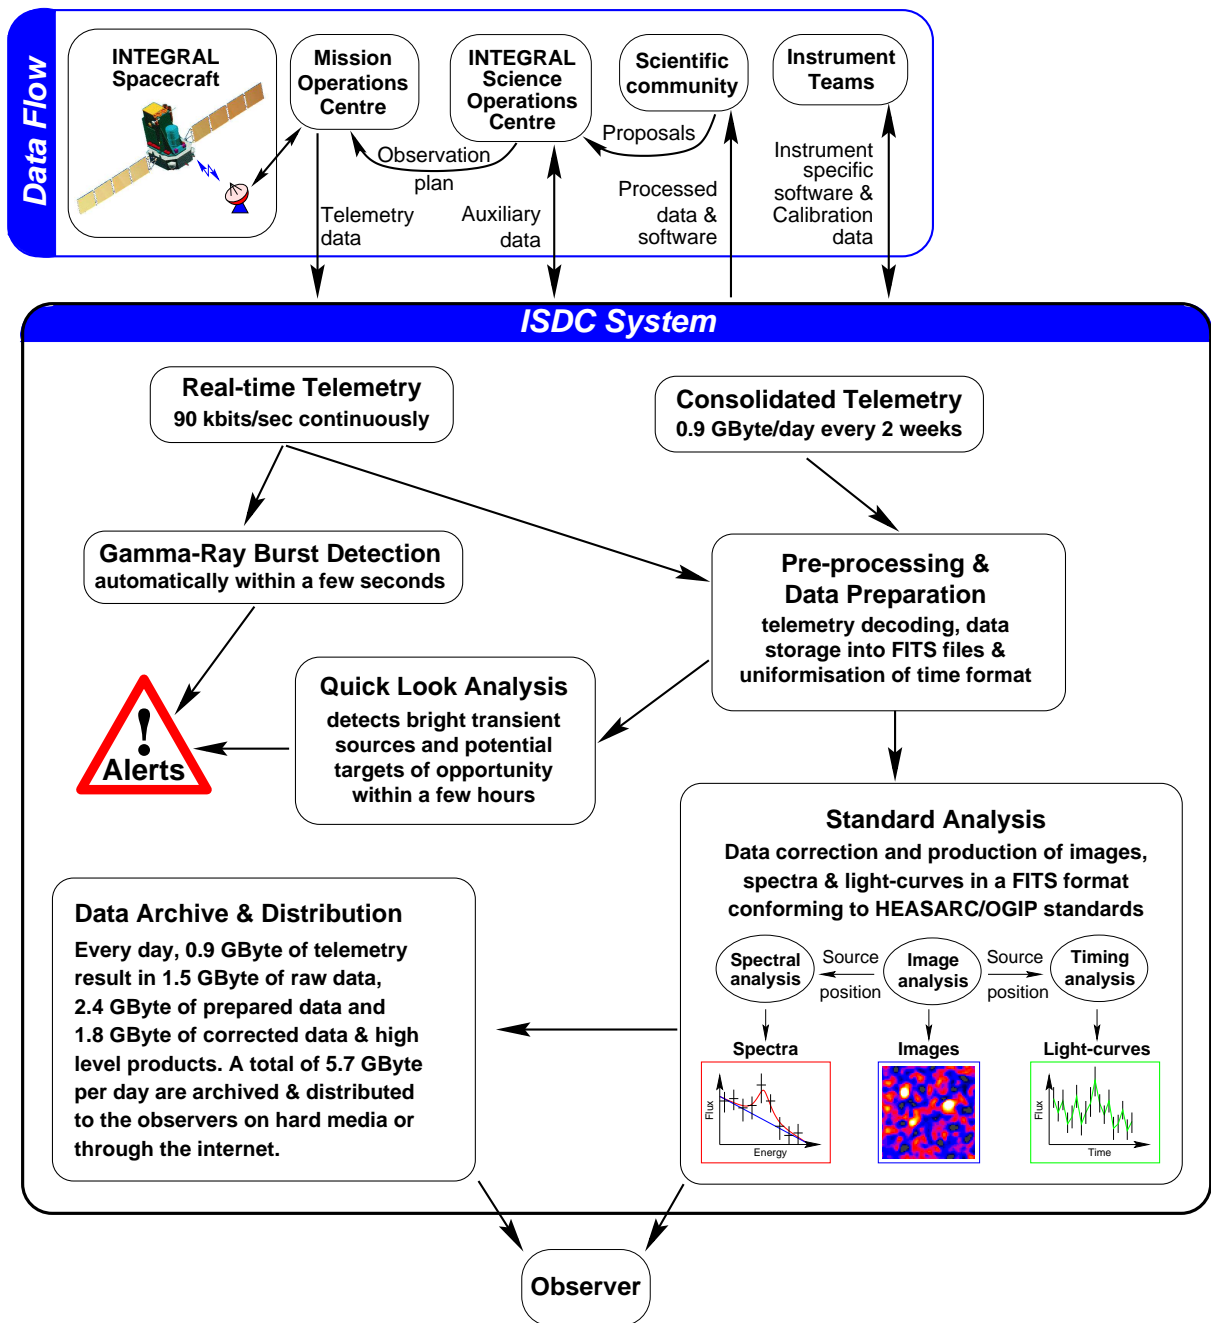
Data Flow

INTEGRAL Spacecraft

Mission Operations Centre

INTEGRAL Science Operations Centre

Scientific community

Instrument Teams

Observation plan

Proposals

Telemetry data

Auxiliary data

Processed data & software

Instrument specific software & Calibration data

ISDC System

Real-time Telemetry
90 kbits/sec continuously

Consolidated Telemetry
0.9 GByte/day every 2 weeks

Gamma-Ray Burst Detection
automatically within a few seconds

Pre-processing & Data Preparation
telemetry decoding, data storage into FITS files & uniformisation of time format

Quick Look Analysis
detects bright transient sources and potential targets of opportunity within a few hours

Alerts

Standard Analysis
Data correction and production of images, spectra & light-curves in a FITS format conforming to HEASARC/OGIP standards

Spectral analysis

Source position

Image analysis

Source position

Timing analysis

Spectra

Images

Light-curves

Flux

Energy

Flux

Time

Data Archive & Distribution
Every day, 0.9 GByte of telemetry result in 1.5 GByte of raw data, 2.4 GByte of prepared data and 1.8 GByte of corrected data & high level products. A total of 5.7 GByte per day are archived & distributed to the observers on hard media or through the internet.

Observer